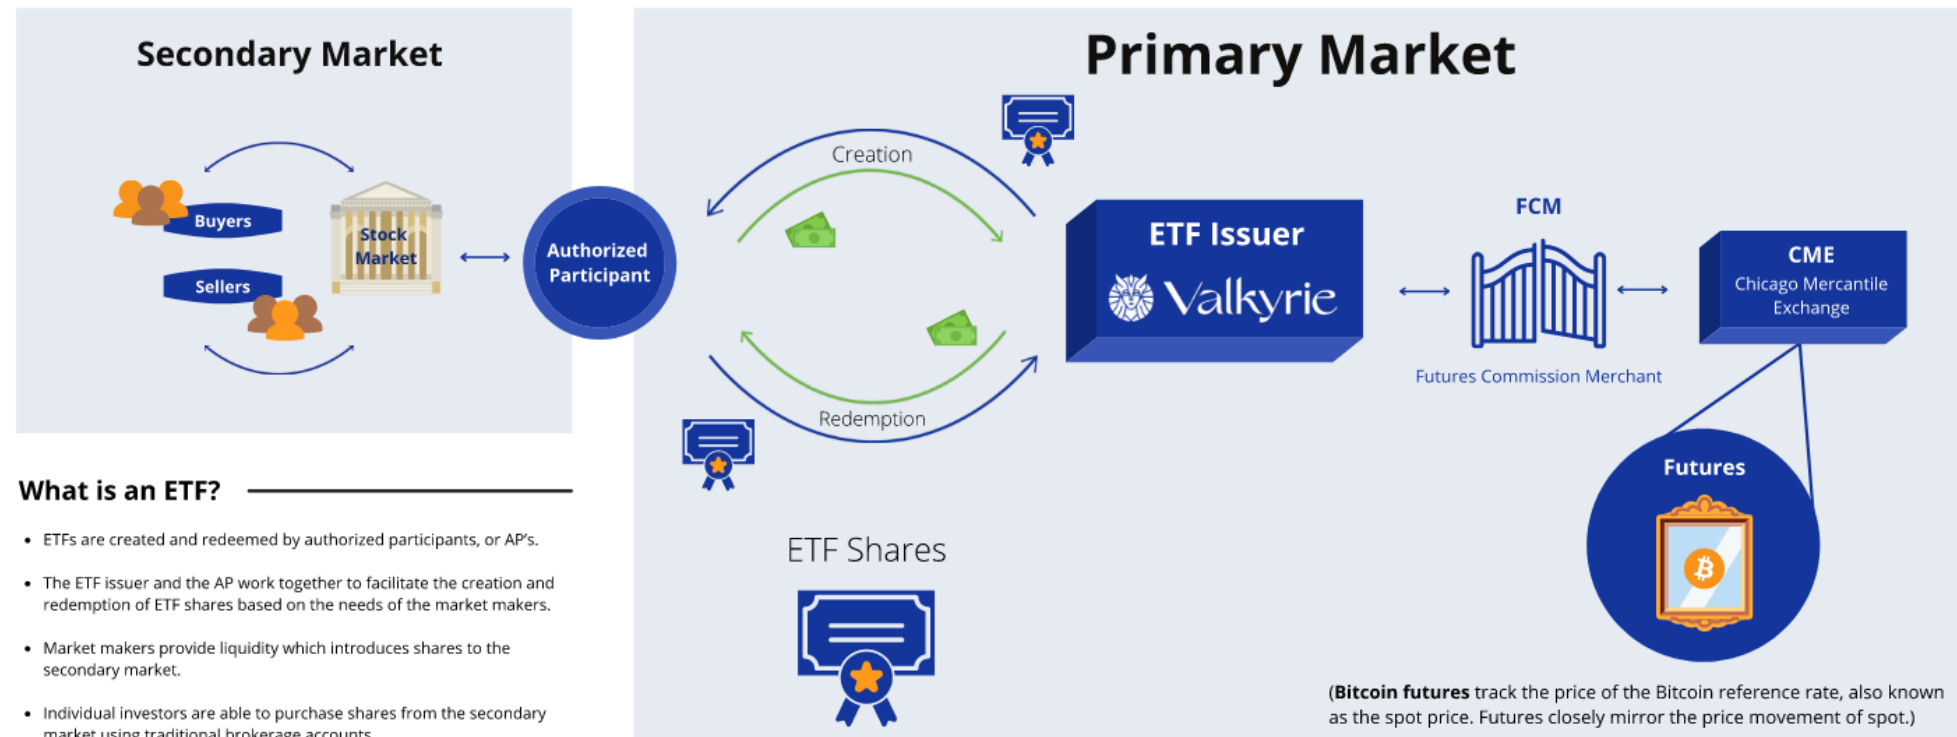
Secondary Market

Buyers

Sellers

Stock Market

Authorized Participant

Primary Market

Creation

Redemption

ETF Shares

ETF Issuer

Valkyrie

FCM

Futures Commission Merchant

CME
Chicago Mercantile Exchange

Futures

What is an ETF?

• ETFs are created and redeemed by authorized participants, or AP's.

• The ETF issuer and the AP work together to facilitate the creation and redemption of ETF shares based on the needs of the market makers.

• Market makers provide liquidity which introduces shares to the secondary market.

• Individual investors are able to purchase shares from the secondary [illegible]

(**Bitcoin futures** track the price of the Bitcoin reference rate, also known as the spot price. Futures closely mirror the price movement of spot.)